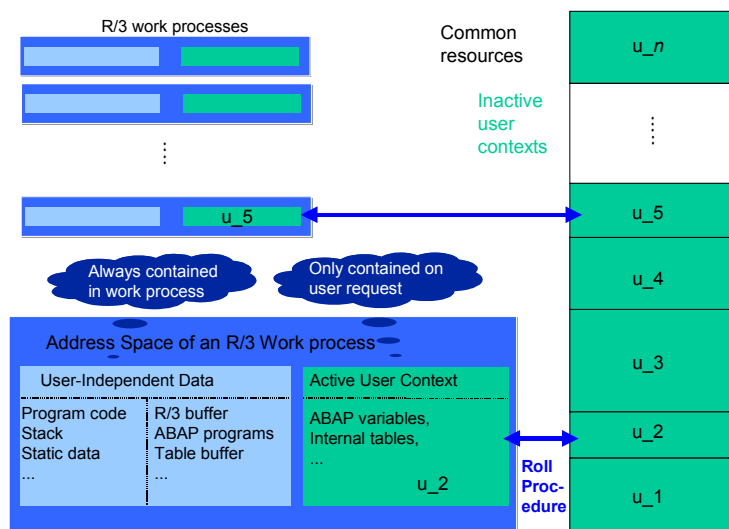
R/3 work processes

⋮

u_5

Common resources

Inactive user contexts

u_*n*

⋮

u_5

u_4

u_3

u_2

u_1

Always contained in work process

Only contained on user request

Address Space of an R/3 Work process

User-Independent Data

Program code
Stack
Static data
...

R/3 buffer
ABAP programs
Table buffer
...

Active User Context

ABAP variables,
Internal tables,
...

u_2

Roll Procedure